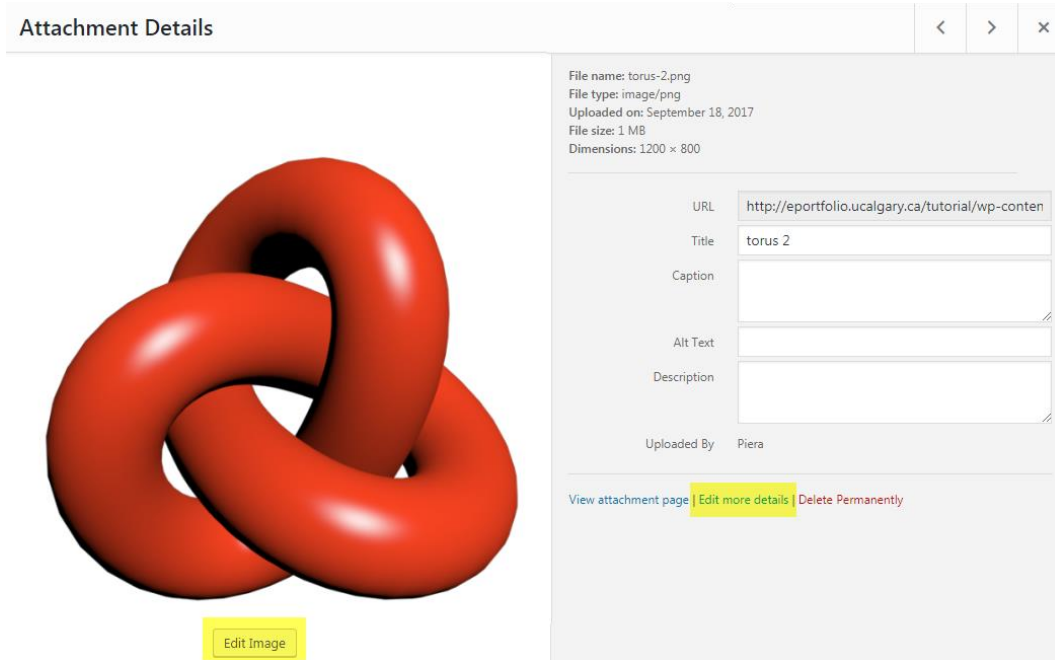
Attachment Details

‹ › ×

Edit Image

File name: torus-2.png
File type: image/png
Uploaded on: September 18, 2017
File size: 1 MB
Dimensions: 1200 × 800

URL http://eportfolio.ucalgary.ca/tutorial/wp-conten

Title torus 2

Caption

Alt Text

Description

Uploaded By Piera

View attachment page | Edit more details | Delete Permanently